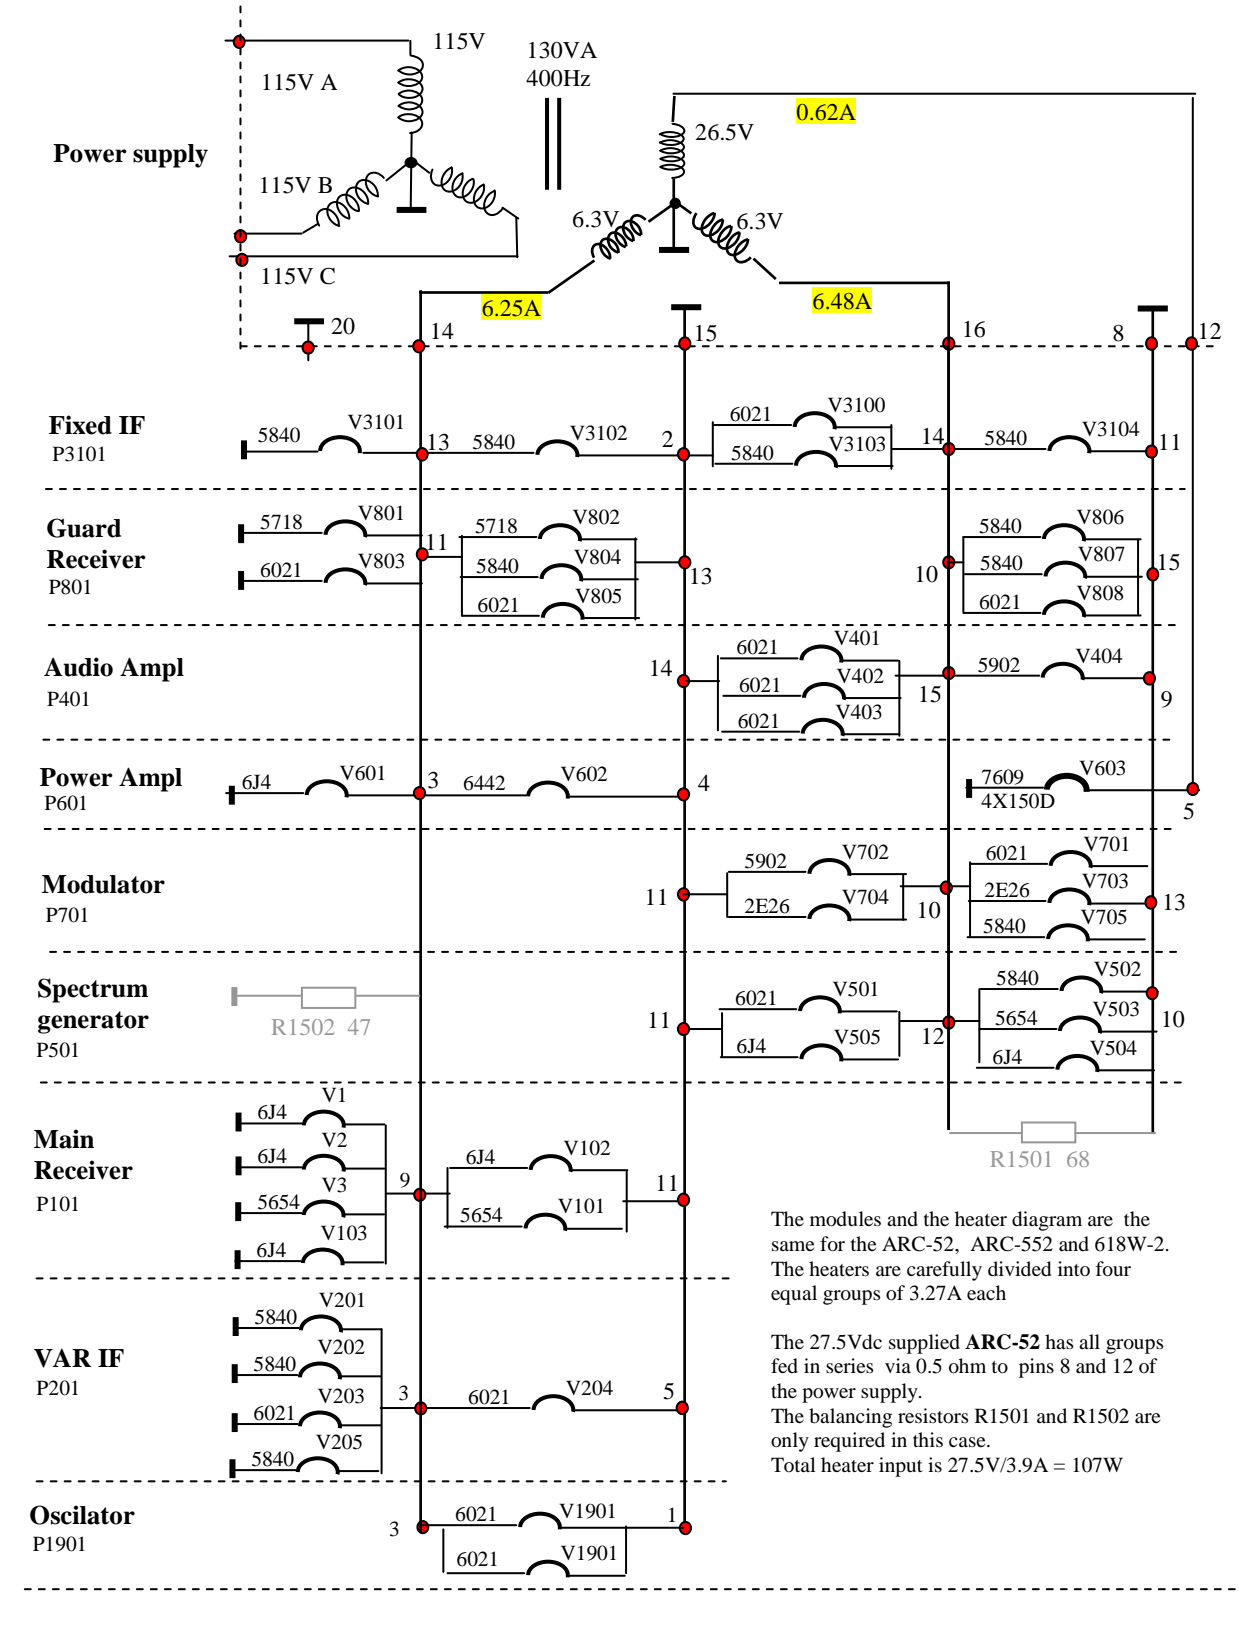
115V
130VA
400Hz
115V A
Power supply
115V B
115V C
26.5V
0.62A
6.3V
6.3V
6.25A
6.48A
20
14
15
16
8
12

Fixed IF
P3101
5840 V3101 13 5840 V3102 2
6021 V3100
5840 V3103 14 5840 V3104 11

Guard Receiver
P801
5718 V801 11
6021 V803
5718 V802
5840 V804
6021 V805 13
10
5840 V806
5840 V807 15
6021 V808

Audio Ampl
P401
14
6021 V401
6021 V402 15
6021 V403
5902 V404 9

Power Ampl
P601
6J4 V601 3 6442 V602 4
7609 V603
4X150D 5

Modulator
P701
11
5902 V702
2E26 V704 10
6021 V701
2E26 V703 13
5840 V705

Spectrum generator
P501
R1502 47
11
6021 V501
6J4 V505 12
5840 V502
5654 V503 10
6J4 V504

Main Receiver
P101
6J4 V1
6J4 V2
5654 V3
6J4 V103
9
6J4 V102
5654 V101
11
R1501 68

The modules and the heater diagram are the same for the ARC-52, ARC-552 and 618W-2. The heaters are carefully divided into four equal groups of 3.27A each

The 27.5Vdc supplied **ARC-52** has all groups fed in series via 0.5 ohm to pins 8 and 12 of the power supply.
The balancing resistors R1501 and R1502 are only required in this case.
Total heater input is 27.5V/3.9A = 107W

VAR IF
P201
5840 V201
5840 V202
6021 V203
5840 V205
3 6021 V204 5

Oscilator
P1901
3 6021 V1901 1
6021 V1901